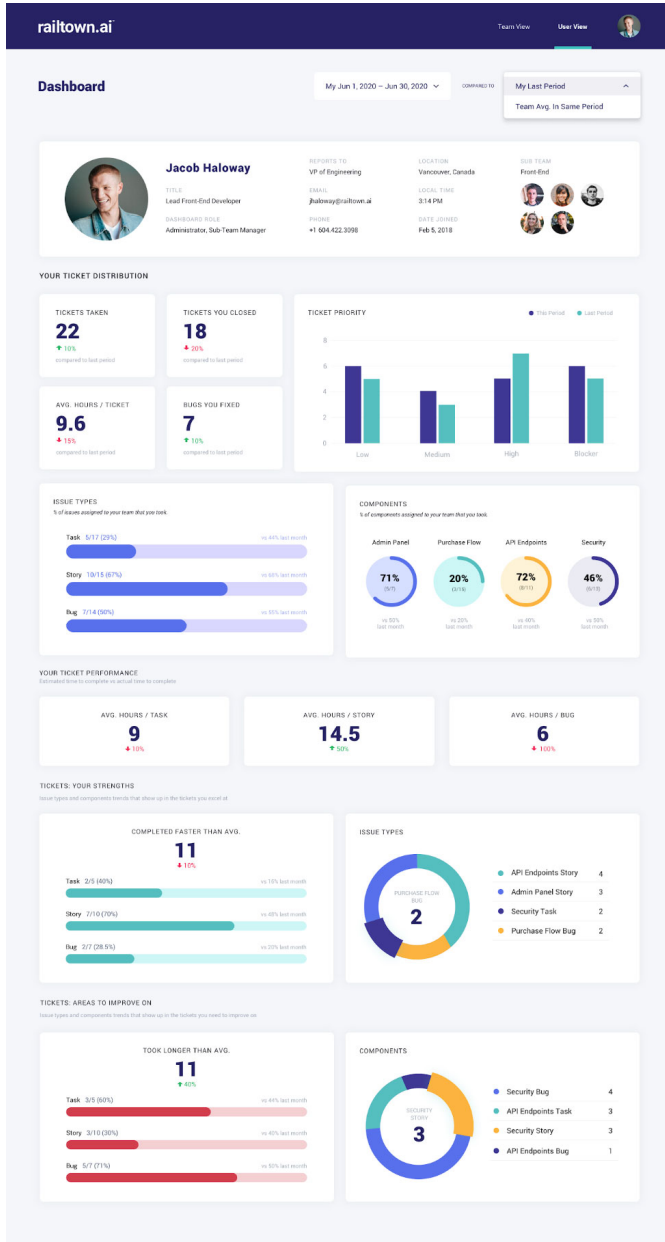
railtown.ai

Team View User View

Dashboard

My Jun 1, 2020 — Jun 30, 2020

COMPARED TO

My Last Period

Team Avg. In Same Period

Jacob Haloway

TITLE
Lead Front-End Developer

DASHBOARD ROLE
Administrator, Sub-Team Manager

REPORTS TO
VP of Engineering

EMAIL
jhaloway@railtown.ai

PHONE
+1 604.422.3098

LOCATION
Vancouver, Canada

LOCAL TIME
3:14 PM

DATE JOINED
Feb 5, 2018

SUB TEAM
Front-End

YOUR TICKET DISTRIBUTION

TICKETS TAKEN
22
10%
compared to last period

TICKETS YOU CLOSED
18
20%
compared to last period

AVG. HOURS / TICKET
9.6
15%
compared to last period

BUGS YOU FIXED
7
10%
compared to last period

TICKET PRIORITY

This Period Last Period

8
6
4
2
0

Low Medium High Blocker

ISSUE TYPES
% of issues assigned to your team that you took

Task 5/17 (29%) vs 44% last month

Story 10/15 (67%) vs 66% last month

Bug 7/14 (50%) vs 55% last month

COMPONENTS
% of components assigned to your team that you took

Admin Panel
71%
(5/7)
vs 50% last month

Purchase Flow
20%
(3/14)
vs 20% last month

API Endpoints
72%
(8/11)
vs 40% last month

Security
46%
(6/13)
vs 58% last month

YOUR TICKET PERFORMANCE
Estimated time to complete vs actual time to complete

AVG. HOURS / TASK
9
10%

AVG. HOURS / STORY
14.5
50%

AVG. HOURS / BUG
6
100%

TICKETS: YOUR STRENGTHS
Issue types and components trends that show up in the tickets you excel at

COMPLETED FASTER THAN AVG.
11
10%

Task 2/5 (40%) vs 10% last month

Story 7/10 (70%) vs 48% last month

Bug 2/7 (28.5%) vs 20% last month

ISSUE TYPES

PURCHASE FLOW BUG
2

API Endpoints Story 4
Admin Panel Story 3
Security Task 2
Purchase Flow Bug 2

TICKETS: AREAS TO IMPROVE ON
Issue types and components trends that show up in the tickets you need to improve on

TOOK LONGER THAN AVG.
11
40%

Task 3/5 (60%) vs 44% last month

Story 3/10 (30%) vs 45% last month

Bug 5/7 (71%) vs 50% last month

COMPONENTS

SECURITY STORY
3

Security Bug 4
API Endpoints Task 3
Security Story 3
API Endpoints Bug 1